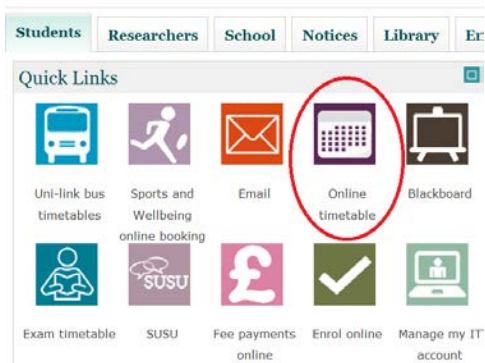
Students Researchers School Notices Library En

Quick Links

Uni-link bus timetables

Sports and Wellbeing online booking

Email

Online timetable

Blackboard

SUSU

Exam timetable

SUSU

Fee payments online

Enrol online

Manage my IT account